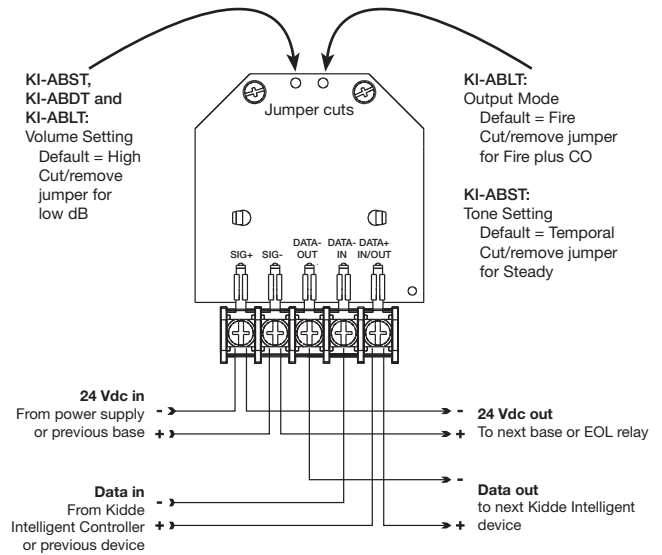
KI-ABST,
KI-ABDT and
KI-ABLT:
Volume Setting
Default = High
Cut/remove jumper for low dB

Jumper cuts

KI-ABLT:
Output Mode
Default = Fire
Cut/remove jumper for Fire plus CO

KI-ABST:
Tone Setting
Default = Temporal
Cut/remove jumper for Steady

SIG+ SIG- DATA-OUT DATA-IN DATA+ IN/OUT

24 Vdc in
From power supply -
or previous base +

- 24 Vdc out
+ To next base or EOL relay

Data in
From Kidde -
Intelligent Controller +
or previous device

- Data out
to next Kidde Intelligent
+ device